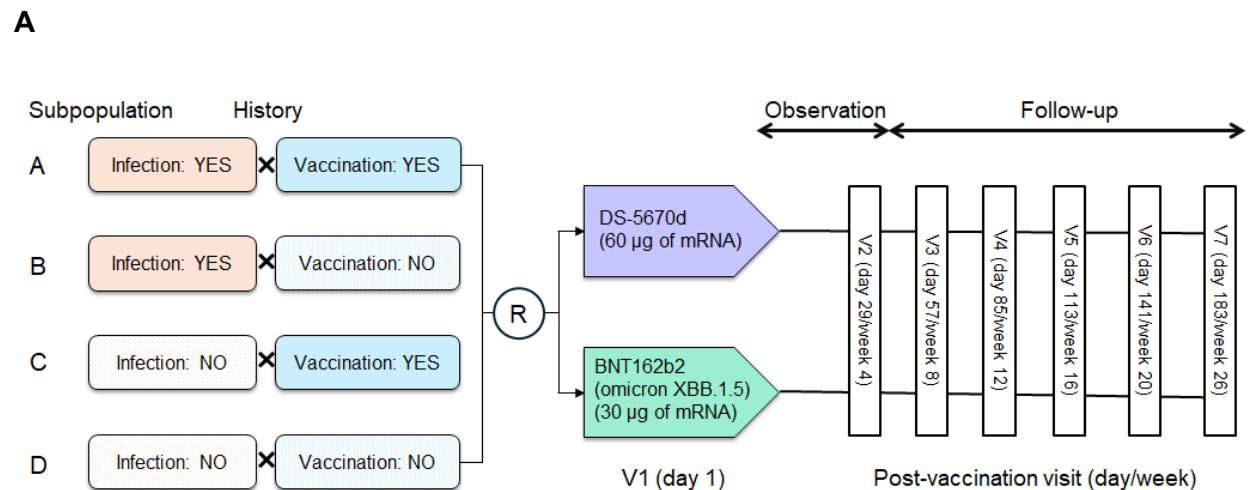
A

Subpopulation History

A Infection: YES × Vaccination: YES

B Infection: YES × Vaccination: NO

C Infection: NO × Vaccination: YES

D Infection: NO × Vaccination: NO

R

DS-5670d (60 µg of mRNA)

BNT162b2 (omicron XBB.1.5) (30 µg of mRNA)

V1 (day 1)

Observation

Follow-up

V2 (day 29/week 4)

V3 (day 57/week 8)

V4 (day 85/week 12)

V5 (day 113/week 16)

V6 (day 141/week 20)

V7 (day 183/week 26)

Post-vaccination visit (day/week)